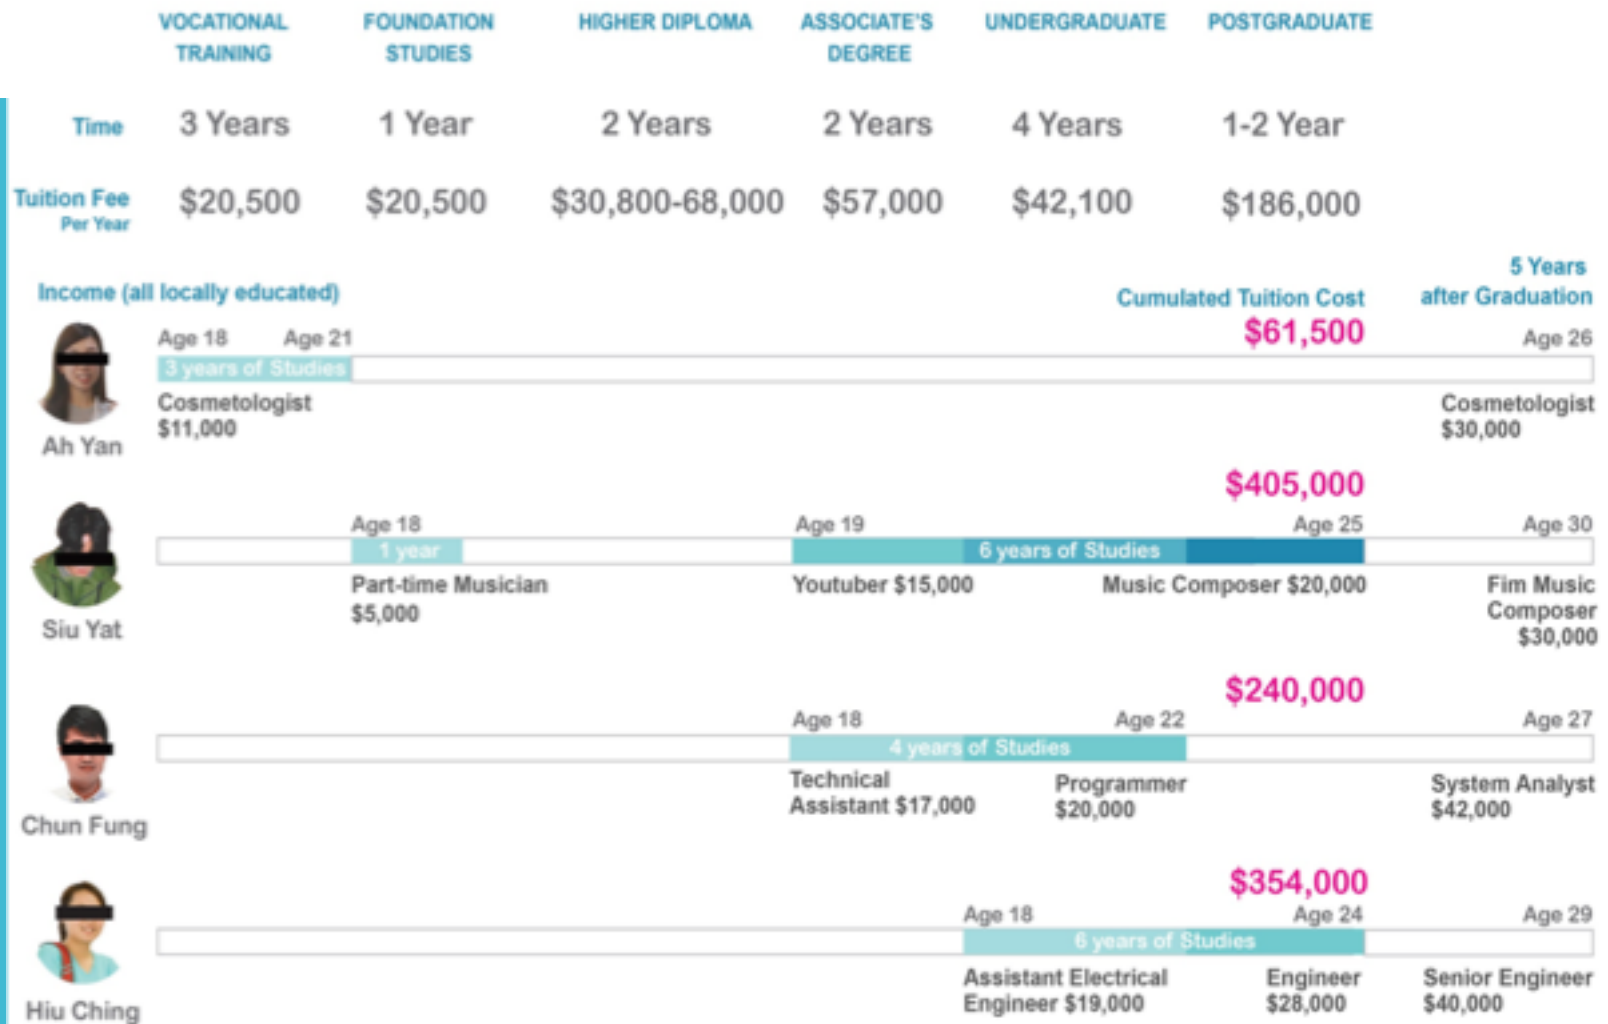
| | VOCATIONAL TRAINING | FOUNDATION STUDIES | HIGHER DIPLOMA | ASSOCIATE'S DEGREE | UNDERGRADUATE | POSTGRADUATE |
|---|---|---|---|---|---|---|
| Time | 3 Years | 1 Year | 2 Years | 2 Years | 4 Years | 1-2 Year |
| Tuition Fee Per Year | \$20,500 | \$20,500 | \$30,800-68,000 | \$57,000 | \$42,100 | \$186,000 |

Income (all locally educated)

Cumulated Tuition Cost

5 Years after Graduation

Ah Yan
Age 18 Age 21
3 years of Studies
Cosmetologist \$11,000
\$61,500
Age 26
Cosmetologist \$30,000

Siu Yat
\$405,000
Age 18
1 year
Part-time Musician \$5,000
Age 19
6 years of Studies
Age 25
Youtuber \$15,000
Music Composer \$20,000
Age 30
Fim Music Composer \$30,000

Chun Fung
\$240,000
Age 18
4 years of Studies
Age 22
Technical Assistant \$17,000
Programmer \$20,000
Age 27
System Analyst \$42,000

Hiu Ching
\$354,000
Age 18
6 years of Studies
Age 24
Assistant Electrical Engineer \$19,000
Engineer \$28,000
Age 29
Senior Engineer \$40,000